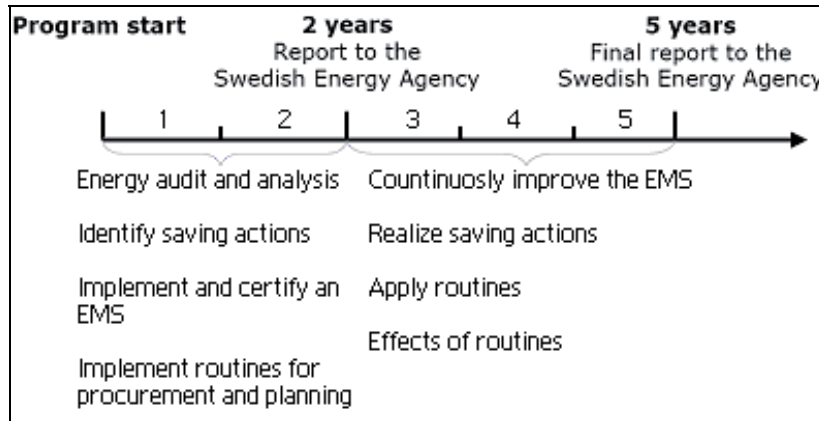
Program start

2 years
Report to the Swedish Energy Agency

5 years
Final report to the Swedish Energy Agency

1 2 3 4 5

Energy audit and analysis

Identify saving actions

Implement and certify an EMS

Implement routines for procurement and planning

Countinuosly improve the EMS

Realize saving actions

Apply routines

Effects of routines